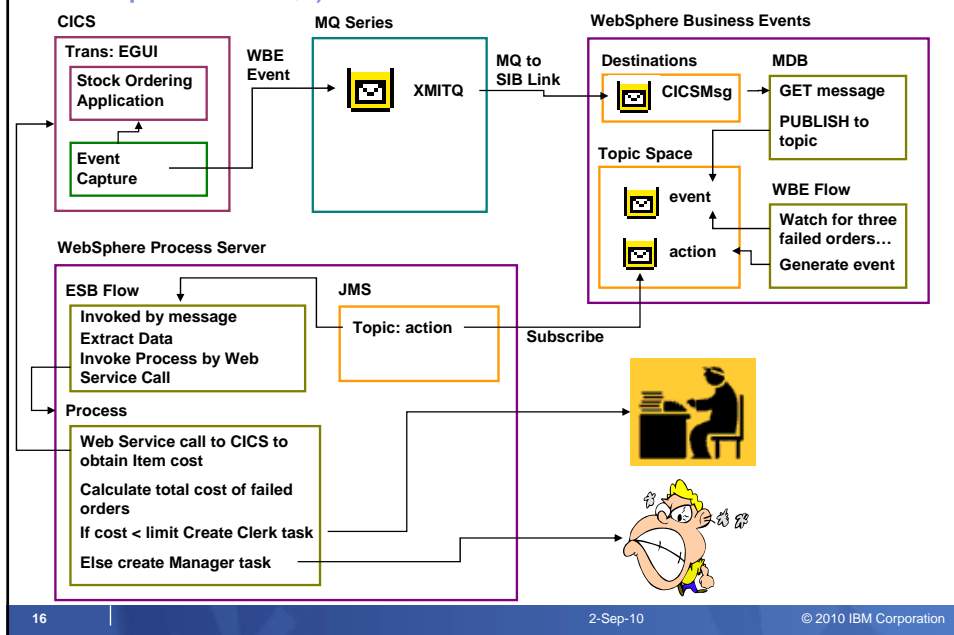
CICS

Trans: EGUI

Stock Ordering Application

Event Capture

WBE Event

MQ Series

XMITQ

MQ to SIB Link

WebSphere Business Events

Destinations

CICSMsg

MDB

GET message

PUBLISH to topic

Topic Space

event

action

WBE Flow

Watch for three failed orders…

Generate event

WebSphere Process Server

ESB Flow

Invoked by message

Extract Data

Invoke Process by Web Service Call

JMS

Topic: action

Subscribe

Process

Web Service call to CICS to obtain Item cost

Calculate total cost of failed orders

If cost < limit Create Clerk task

Else create Manager task

16

2-Sep-10

© 2010 IBM Corporation